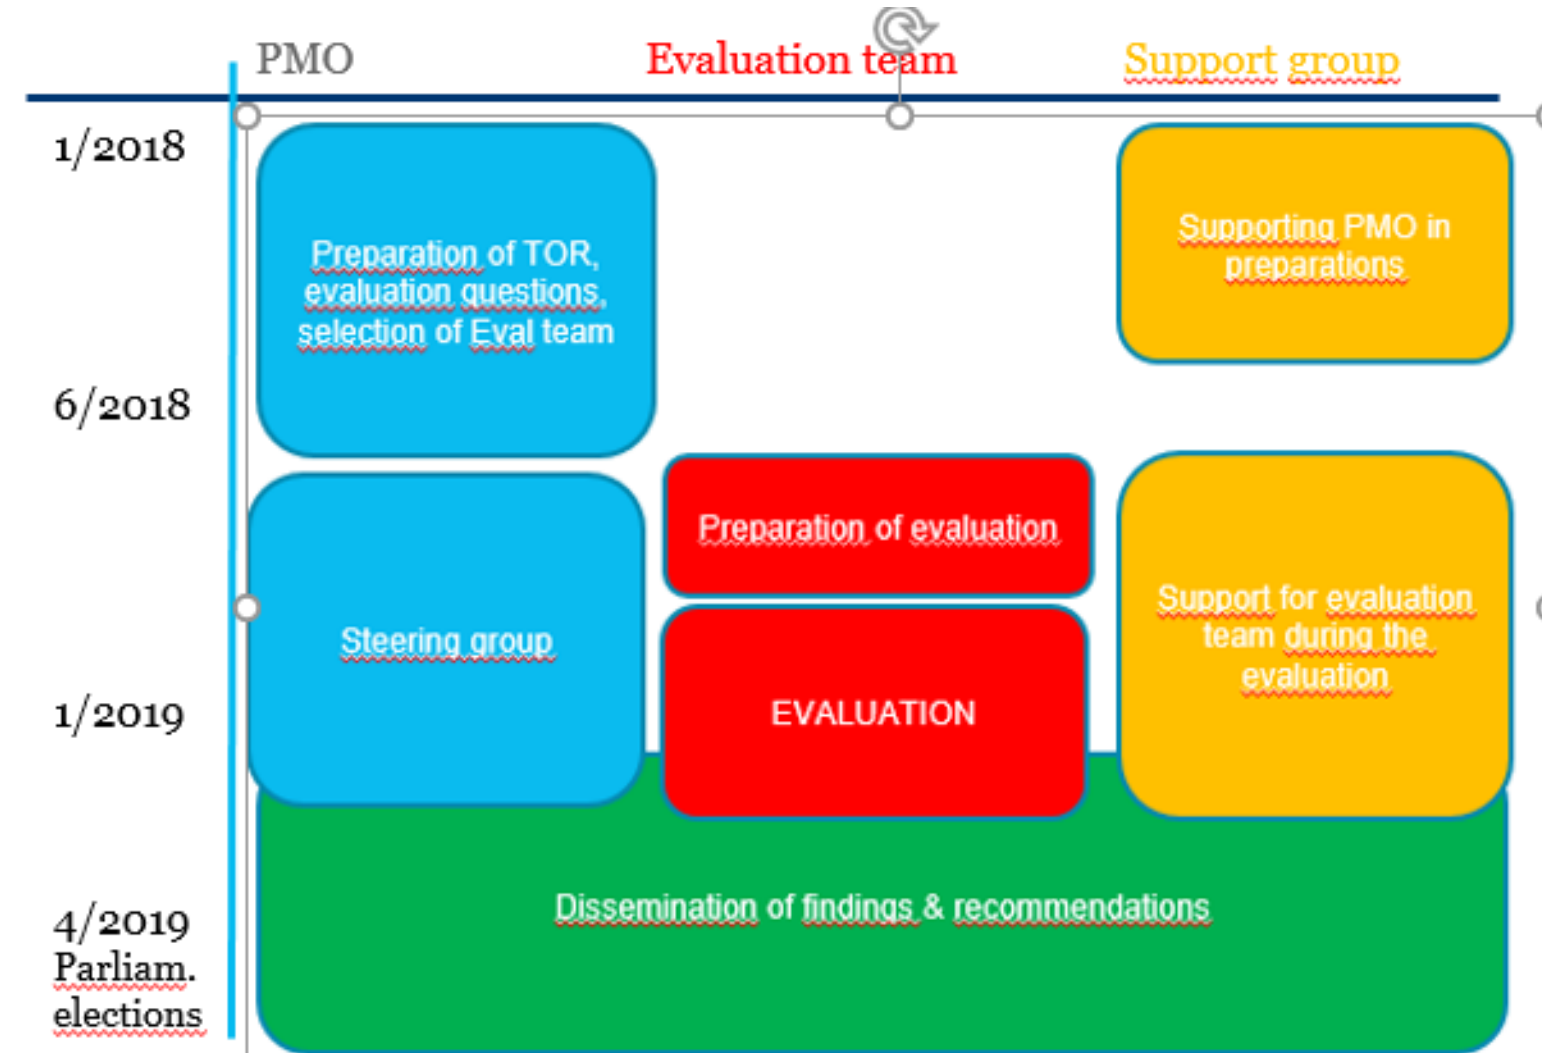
PMO

Evaluation team

Support group

1/2018

Preparation of TOR, evaluation questions, selection of Eval team

Supporting PMO in preparations

6/2018

Preparation of evaluation

Steering group

EVALUATION

Support for evaluation team during the evaluation

1/2019

Dissemination of findings & recommendations

4/2019 Parliam. elections